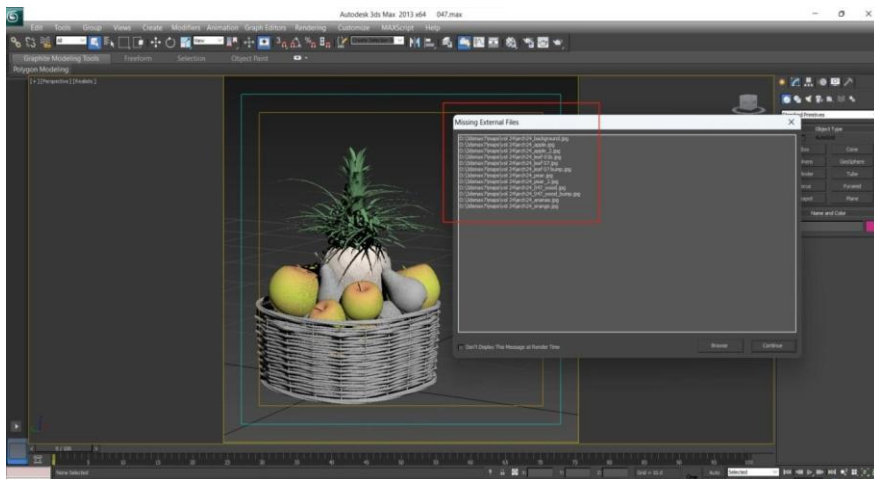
Autodesk 3ds Max 2013 x64 047.max

Edit Tools Group Views Create Modifiers Animation Graph Editors Rendering Customize MAXScript Help

Graphite Modeling Tools Freeform Selection Object Paint

Polygon Modeling

[+] [Perspective] [Realistic]

Missing External Files

D:\3dsmax7\maps\vol.3\Archi24_background.jpg
D:\3dsmax7\maps\vol.3\Archi24_apple.jpg
D:\3dsmax7\maps\vol.3\Archi24_apple_2.jpg
D:\3dsmax7\maps\vol.3\Archi24_leaf-03r.jpg
D:\3dsmax7\maps\vol.3\Archi24_leaf-03.jpg
D:\3dsmax7\maps\vol.3\Archi24_leaf-03bump.jpg
D:\3dsmax7\maps\vol.3\Archi24_pear.jpg
D:\3dsmax7\maps\vol.3\Archi24_pear_2.jpg
D:\3dsmax7\maps\vol.3\Archi24_047_wood.jpg
D:\3dsmax7\maps\vol.3\Archi24_047_wood_bump.jpg
D:\3dsmax7\maps\vol.3\Archi24_ananas.jpg
D:\3dsmax7\maps\vol.3\Archi24_orange.jpg

Don't Display This Message at Render Time

Browse

Continue

Standard Primitives

Object Type

AutoGrid

Box Cone

Sphere GeoSphere

Cylinder Tube

Torus Pyramid

Teapot Plane

Name and Color

0 / 100

None Selected

Grid = 10.0

Auto Selected